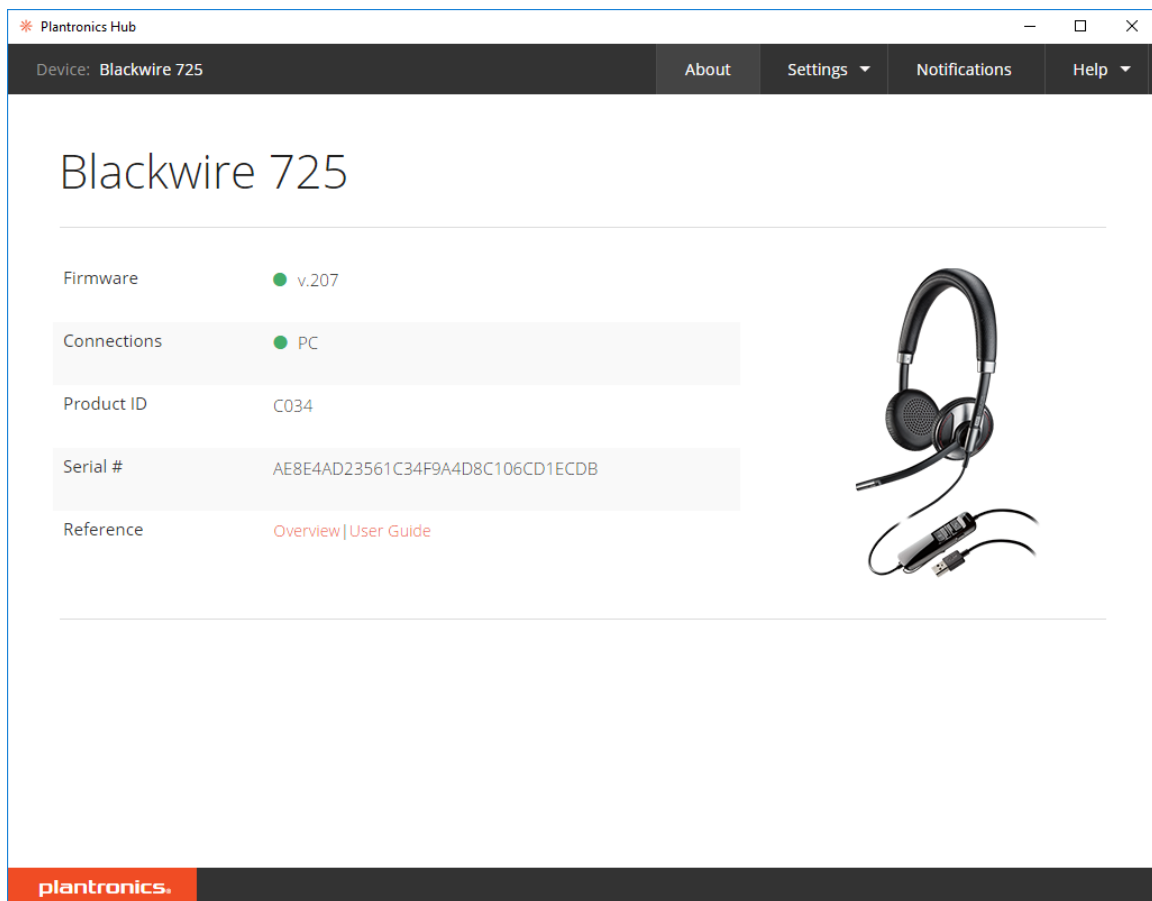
Plantronics Hub

Device: Blackwire 725

About Settings Notifications Help

Blackwire 725

| | |
|---|---|
| Firmware | v.207 |
| Connections | PC |
| Product ID | C034 |
| Serial # | AE8E4AD23561C34F9A4D8C106CD1ECDB |
| Reference | Overview \| User Guide |

plantronics.